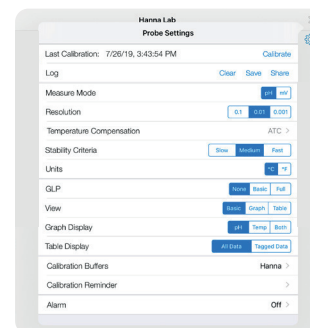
Hanna Lab

Probe Settings

Last Calibration: 7/26/19, 3:43:54 PM Calibrate

Log Clear Save Share

Measure Mode pH mV

Resolution 0.1 0.01 0.001

Temperature Compensation ATC >

Stability Criteria Slow Medium Fast

Units °C °F

GLP None Basic Full

View Basic Graph Table

Graph Display pH Temp Both

Table Display All Data Tagged Data

Calibration Buffers Hanna >

Calibration Reminder >

Alarm Off >